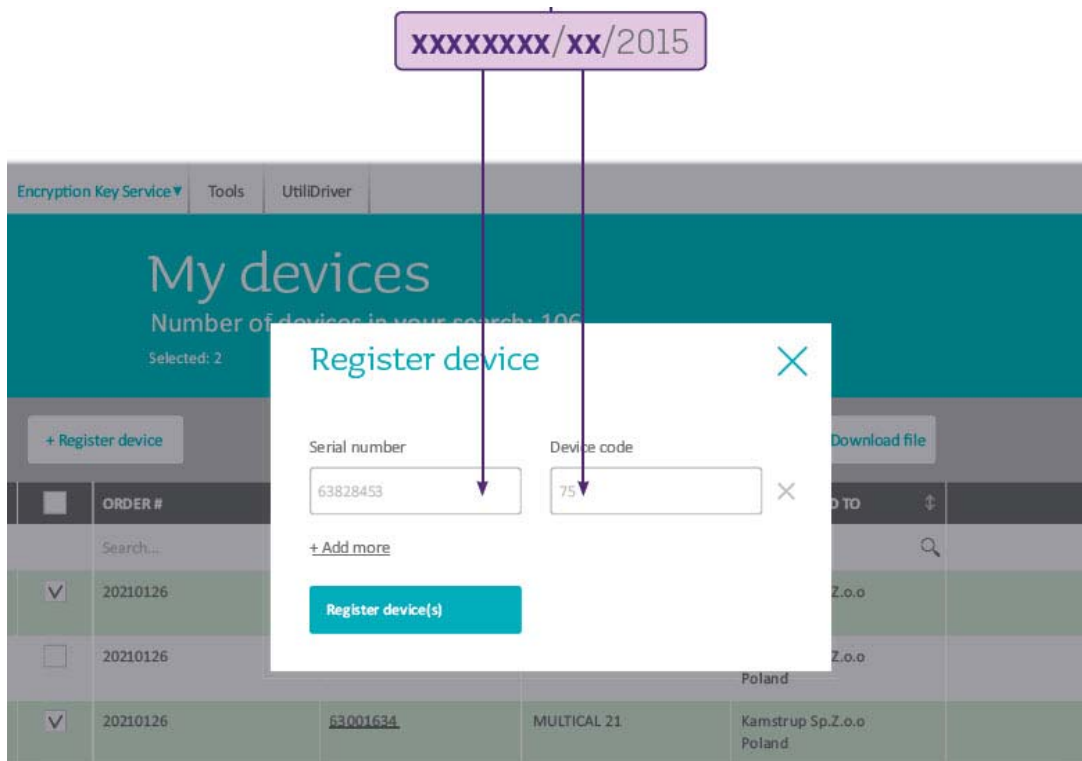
xxxxxxxx/xx/2015

Encryption Key Service▼ Tools UtiliDriver

My devices

Number of devices in your search: 106

Selected: 2

+ Register device

Download file

| | ORDER # | | | TO |
|---|---|---|---|---|
| | Search... | | | |
| V | 20210126 | | | Z.o.o |
| | 20210126 | | | Z.o.o Poland |
| V | 20210126 | 63001634 | MULTICAL 21 | Kamstrup Sp.Z.o.o Poland |

Register device

Serial number

63828453

Device code

75

+ Add more

Register device(s)